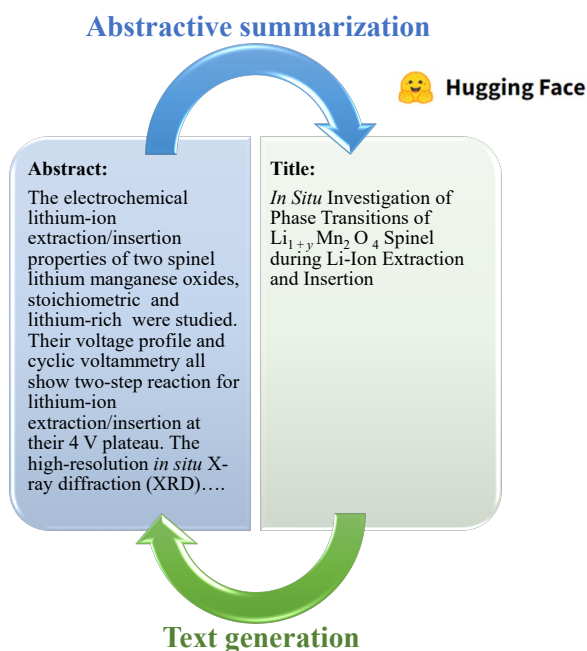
Abstractive summarization

Hugging Face

Abstract:

The electrochemical lithium-ion extraction/insertion properties of two spinel lithium manganese oxides, stoichiometric and lithium-rich were studied. Their voltage profile and cyclic voltammetry all show two-step reaction for lithium-ion extraction/insertion at their 4 V plateau. The high-resolution *in situ* X-ray diffraction (XRD)….

Title:

*In Situ* Investigation of Phase Transitions of $Li_{1+y}Mn_2O_4$ Spinel during Li-Ion Extraction and Insertion

Text generation